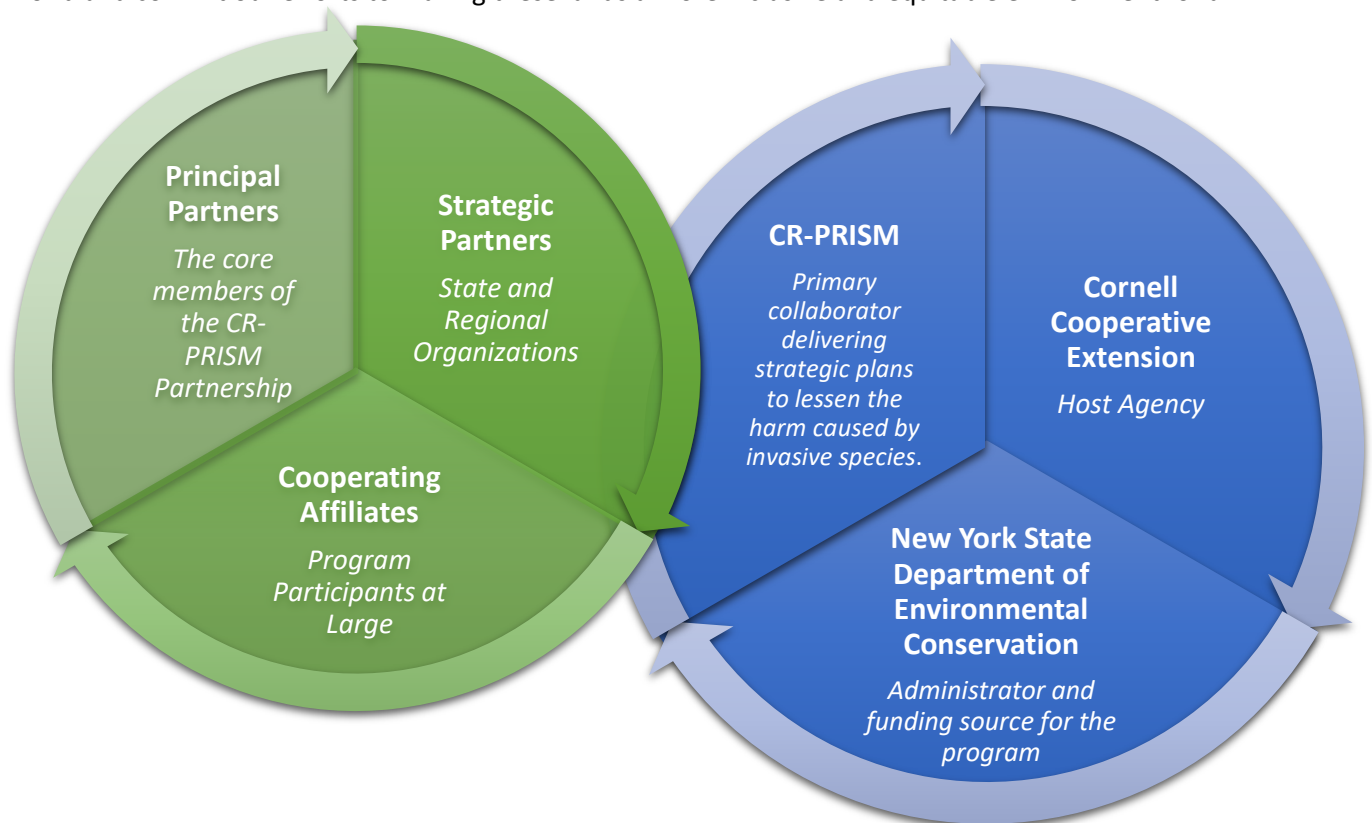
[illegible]

Principal Partners
The core members of the CR-PRISM Partnership

Strategic Partners
State and Regional Organizations

Cooperating Affiliates
Program Participants at Large

CR-PRISM
Primary collaborator delivering strategic plans to lessen the harm caused by invasive species.

Cornell Cooperative Extension
Host Agency

New York State Department of Environmental Conservation
Administrator and funding source for the program